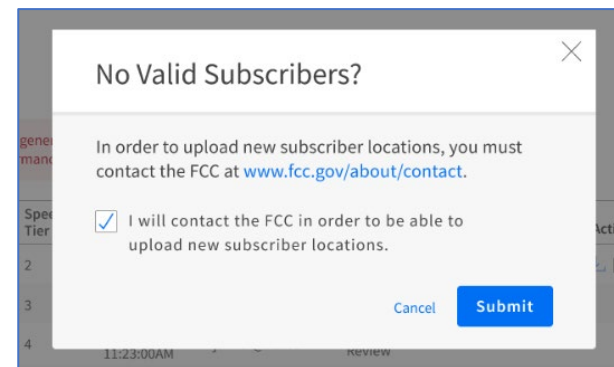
No Valid Subscribers?

gene
manc

In order to upload new subscriber locations, you must contact the FCC at www.fcc.gov/about/contact.

Spe
Tier

I will contact the FCC in order to be able to upload new subscriber locations.

Act

2

3

Cancel Submit

4

11:23:00AM

Review